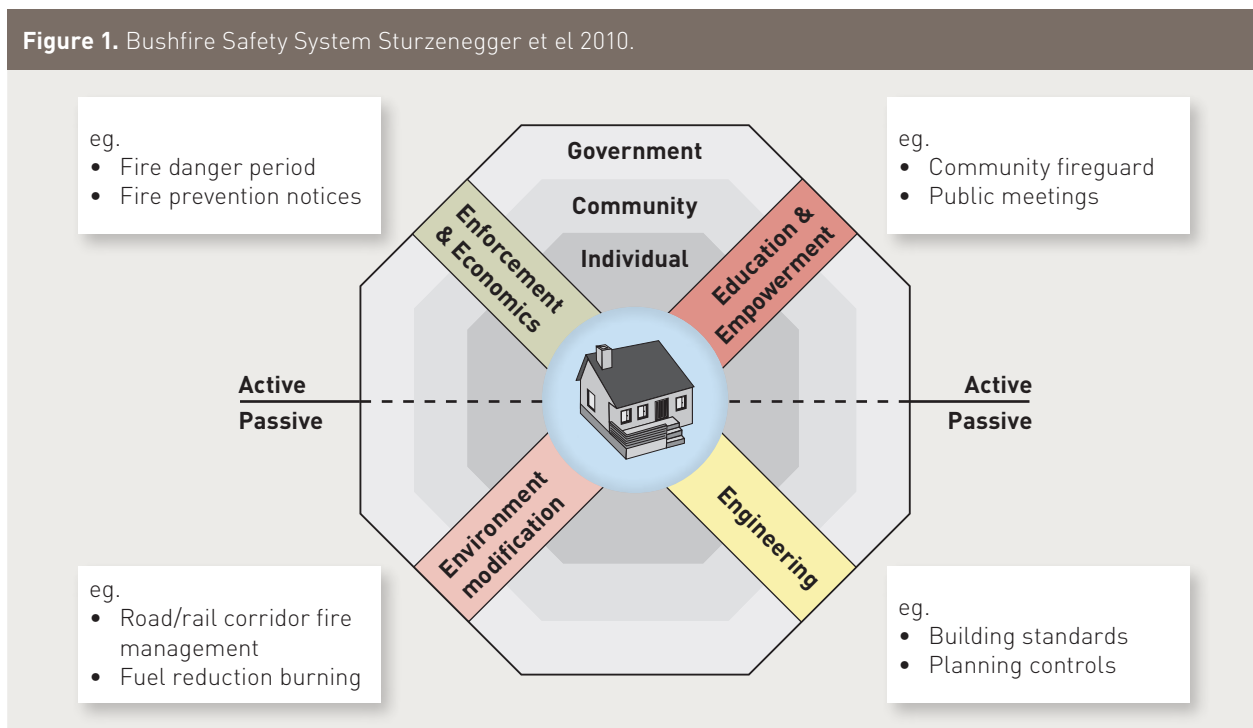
**Figure 1.** Bushfire Safety System Sturzenegger et el 2010.

eg.
- Fire danger period
- Fire prevention notices

Government

Community

Individual

eg.
- Community fireguard
- Public meetings

Enforcement & Economics

Education & Empowerment

Active
Passive

Active
Passive

Environment modification

Engineering

eg.
- Road/rail corridor fire management
- Fuel reduction burning

eg.
- Building standards
- Planning controls